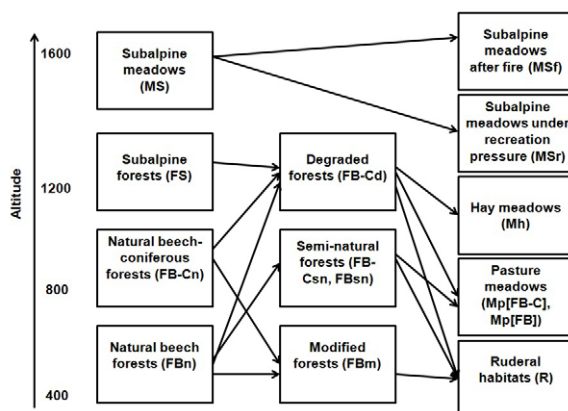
Altitude

1600

1200

800

400

Subalpine meadows (MS)

Subalpine forests (FS)

Natural beech-coniferous forests (FB-Cn)

Natural beech forests (FBn)

Degraded forests (FB-Cd)

Semi-natural forests (FB-Csn, FBsn)

Modified forests (FBm)

Subalpine meadows after fire (MSf)

Subalpine meadows under recreation pressure (MSr)

Hay meadows (Mh)

Pasture meadows (Mp[FB-C], Mp[FB])

Ruderal habitats (R)